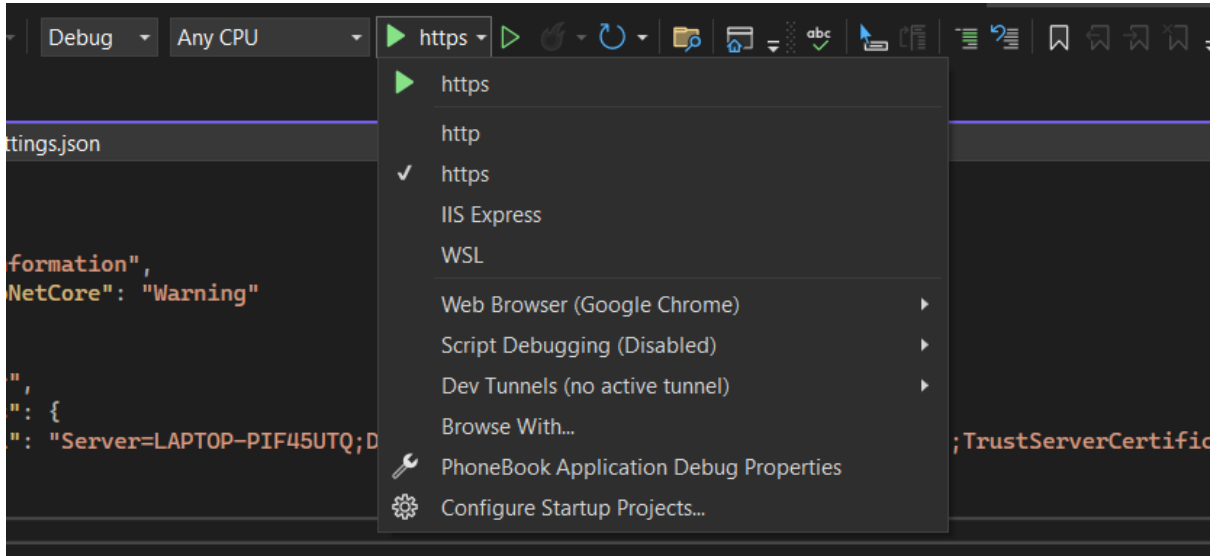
Debug Any CPU https

https

http
✓ https
IIS Express
WSL

Web Browser (Google Chrome)
Script Debugging (Disabled)
Dev Tunnels (no active tunnel)
Browse With...
PhoneBook Application Debug Properties
Configure Startup Projects...

ttings.json

formation",
NetCore": "Warning"

",
": {
": "Server=LAPTOP-PIF45UTQ;D ;TrustServerCertific